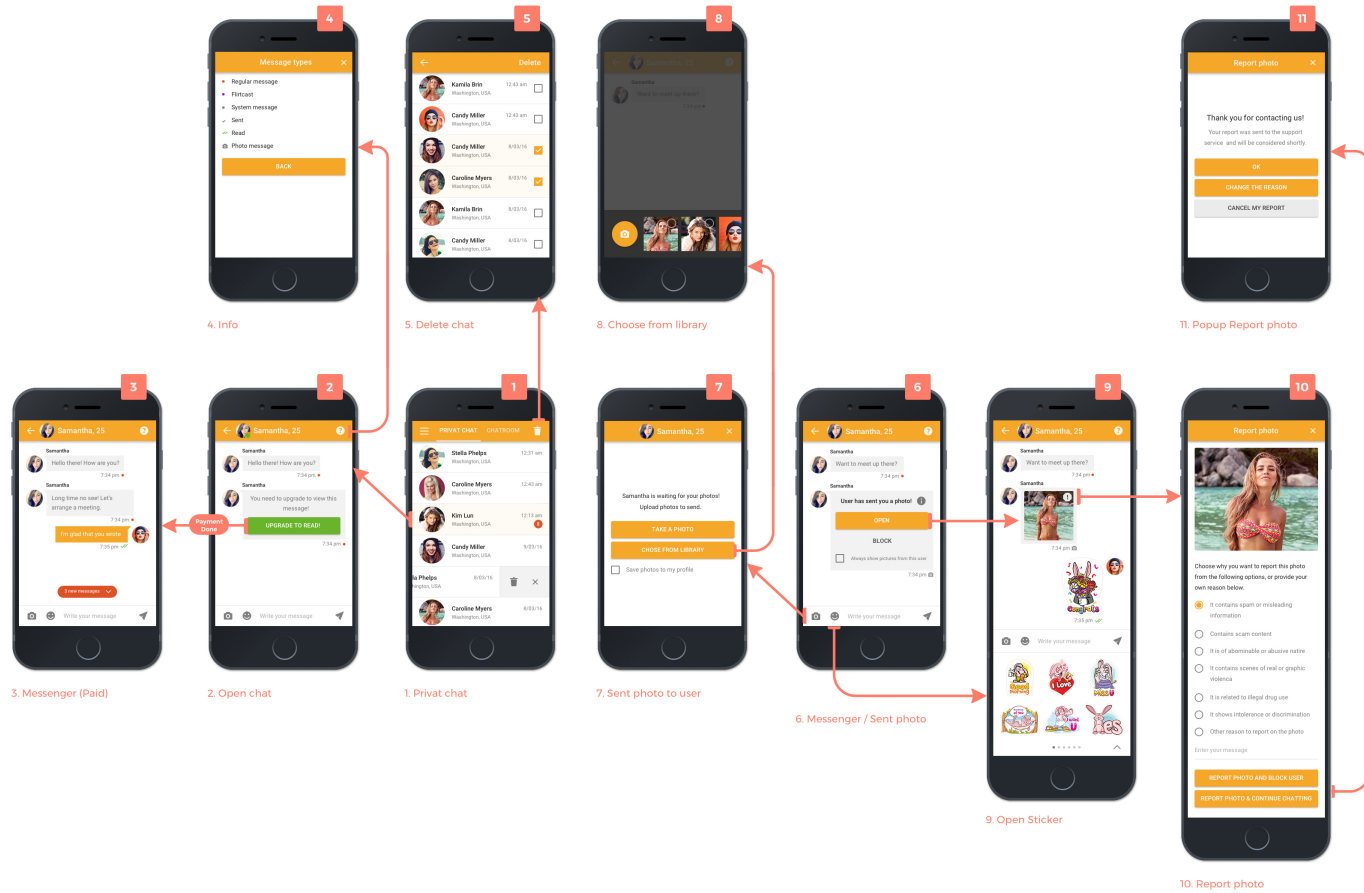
4

Message types

Regular message
Flirtcast
System message
Sent
Read
Photo message

BACK

4. Info

5

Delete

Kamila Brin
Washington, USA
12:43 am

Candy Miller
Washington, USA
12:43 am

Candy Miller
Washington, USA
8/03/16

Caroline Myers
Washington, USA
8/03/16

Kamila Brin
Washington, USA
8/03/16

Candy Miller
Washington, USA
8/03/16

5. Delete chat

8

Samantha, 25

8. Choose from library

11

Report photo

Thank you for contacting us!

Your report was sent to the support service and will be considered shortly.

OK

CHANGE THE REASON

CANCEL MY REPORT

11. Popup Report photo

3

Samantha, 25

Samantha
Hello there! How are you?
7:34 pm

Samantha
Long time no see! Let's arrange a meeting.
7:34 pm

I'm glad that you wrote
7:35 pm

3 new messages

Write your message

3. Messenger (Paid)

Payment Done

2

Samantha, 25

Samantha
Hello there! How are you?
7:34 pm

You need to upgrade to view this message!

UPGRADE TO READ!

7:34 pm

Write your message

2. Open chat

1

PRIVAT CHAT
CHATROOM

Stella Phelps
Washington, USA
12:31 am

Caroline Myers
Washington, USA
12:43 am

Kim Lun
Washington, USA
12:13 am

Candy Miller
Washington, USA
8/03/16

lla Phelps
ashington, USA
8/03/16

Caroline Myers
Washington, USA
8/03/16

1. Privat chat

7

Samantha, 25

Samantha is waiting for your photos!
Upload photos to send.

TAKE A PHOTO

CHOSE FROM LIBRARY

Save photos to my profile

7. Sent photo to user

6

Samantha, 25

Samantha
Want to meet up there?
7:34 pm

User has sent you a photo!

OPEN

BLOCK

Always show pictures from this user

7:34 pm

Write your message

6. Messenger / Sent photo

9

Samantha, 25

Samantha
Want to meet up there?
7:34 pm

Samantha

7:34 pm

7:35 pm

Write your message

9. Open Sticker

10

Report photo

Choose why you want to report this photo from the following options, or provide your own reason below.

It contains spam or misleading information
Contains scam content
It is of abominable or abusive natre
It contains scenes of real or graphic violenca
It is related to illegal drug use
It shows intolerance or discrimination
Other reason to report on the photo

Enter your message

REPORT PHOTO AND BLOCK USER

REPORT PHOTO & CONTINUE CHATTING

10. Report photo